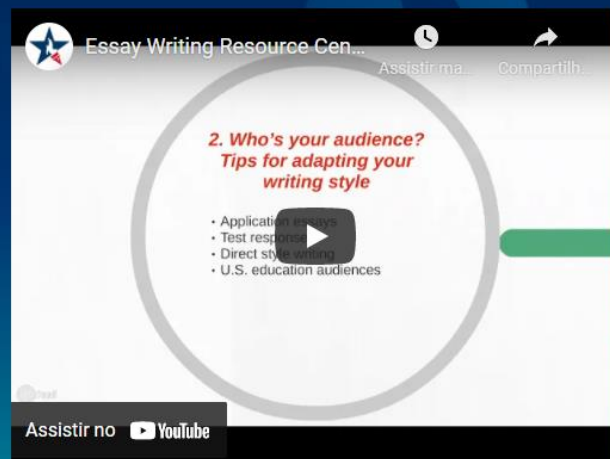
Essay Writing Resource Cen...

Assistir ma...

Compartilh...

2. Who's your audience? Tips for adapting your writing style

• Application essays
• Test responses
• Direct style writing
• U.S. education audiences

Assistir no YouTube